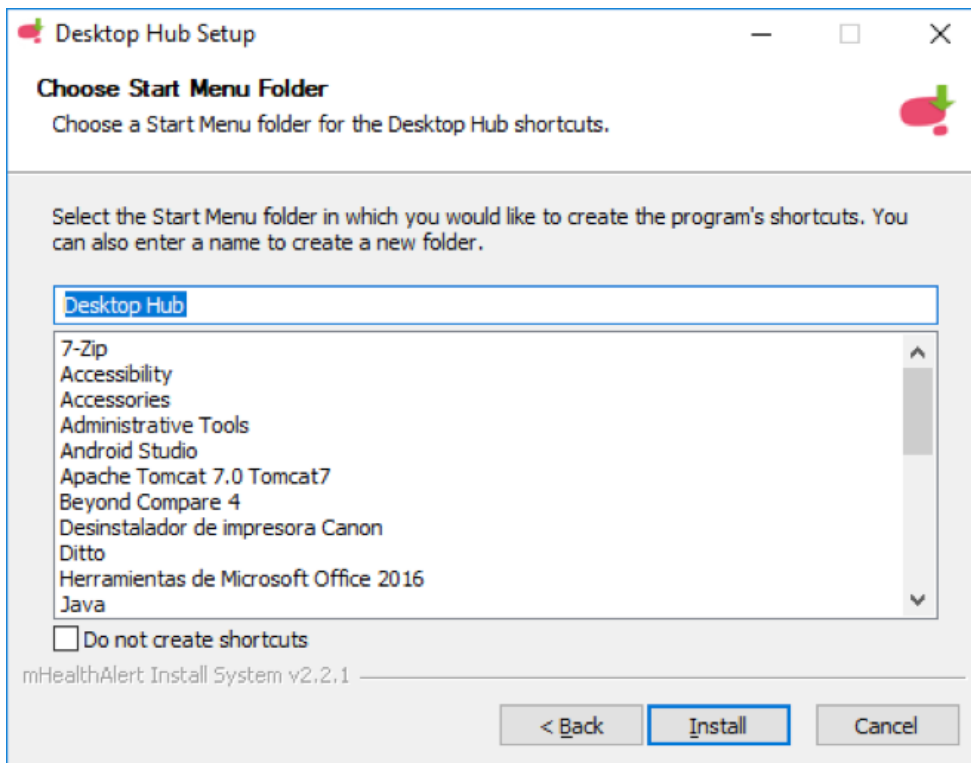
Desktop Hub Setup

Choose Start Menu Folder
Choose a Start Menu folder for the Desktop Hub shortcuts.

Select the Start Menu folder in which you would like to create the program's shortcuts. You can also enter a name to create a new folder.

Desktop Hub

7-Zip
Accessibility
Accessories
Administrative Tools
Android Studio
Apache Tomcat 7.0 Tomcat7
Beyond Compare 4
Desinstalador de impresora Canon
Ditto
Herramientas de Microsoft Office 2016
Java

Do not create shortcuts

mHealthAlert Install System v2.2.1

< Back
Install
Cancel